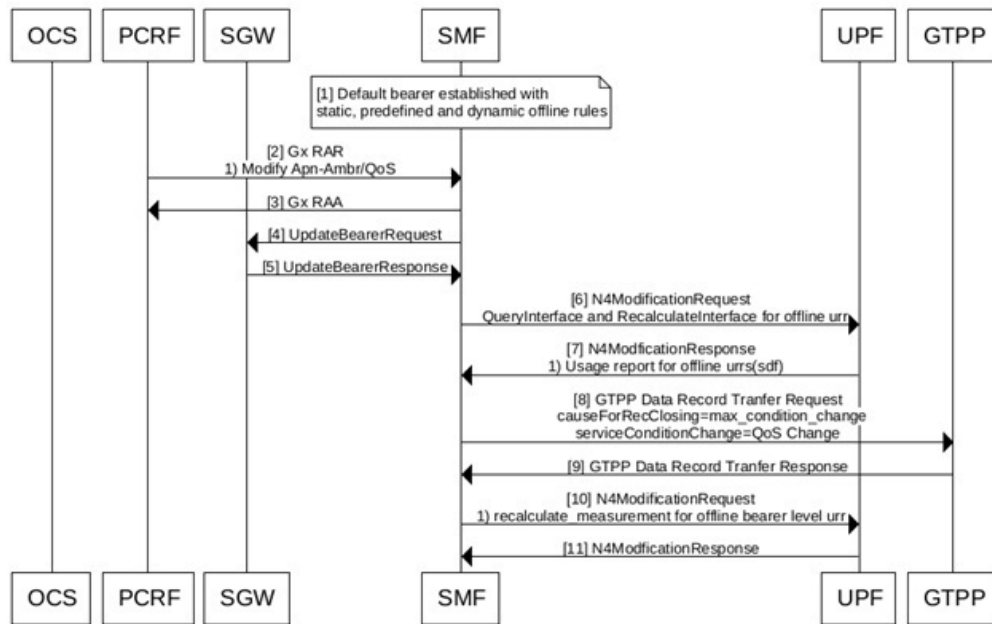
OCS PCRF SGW SMF UPF GTPP

[1] Default bearer established with static, predefined and dynamic offline rules

[2] Gx RAR
1) Modify Apn-Ambr/QoS

[3] Gx RAA

[4] UpdateBearerRequest

[5] UpdateBearerResponse

[6] N4ModificationRequest
QueryInterface and RecalculateInterface for offline urr

[7] N4ModficationResponse
1) Usage report for offline urrs(sdf)

[8] GTPP Data Record Tranfer Request
causeForRecClosing=max_condition_change
serviceConditionChange=QoS Change

[9] GTPP Data Record Tranfer Response

[10] N4ModificationRequest
1) recalculate_measurement for offline bearer level urr

[11] N4ModficationResponse

OCS PCRF SGW SMF UPF GTPP